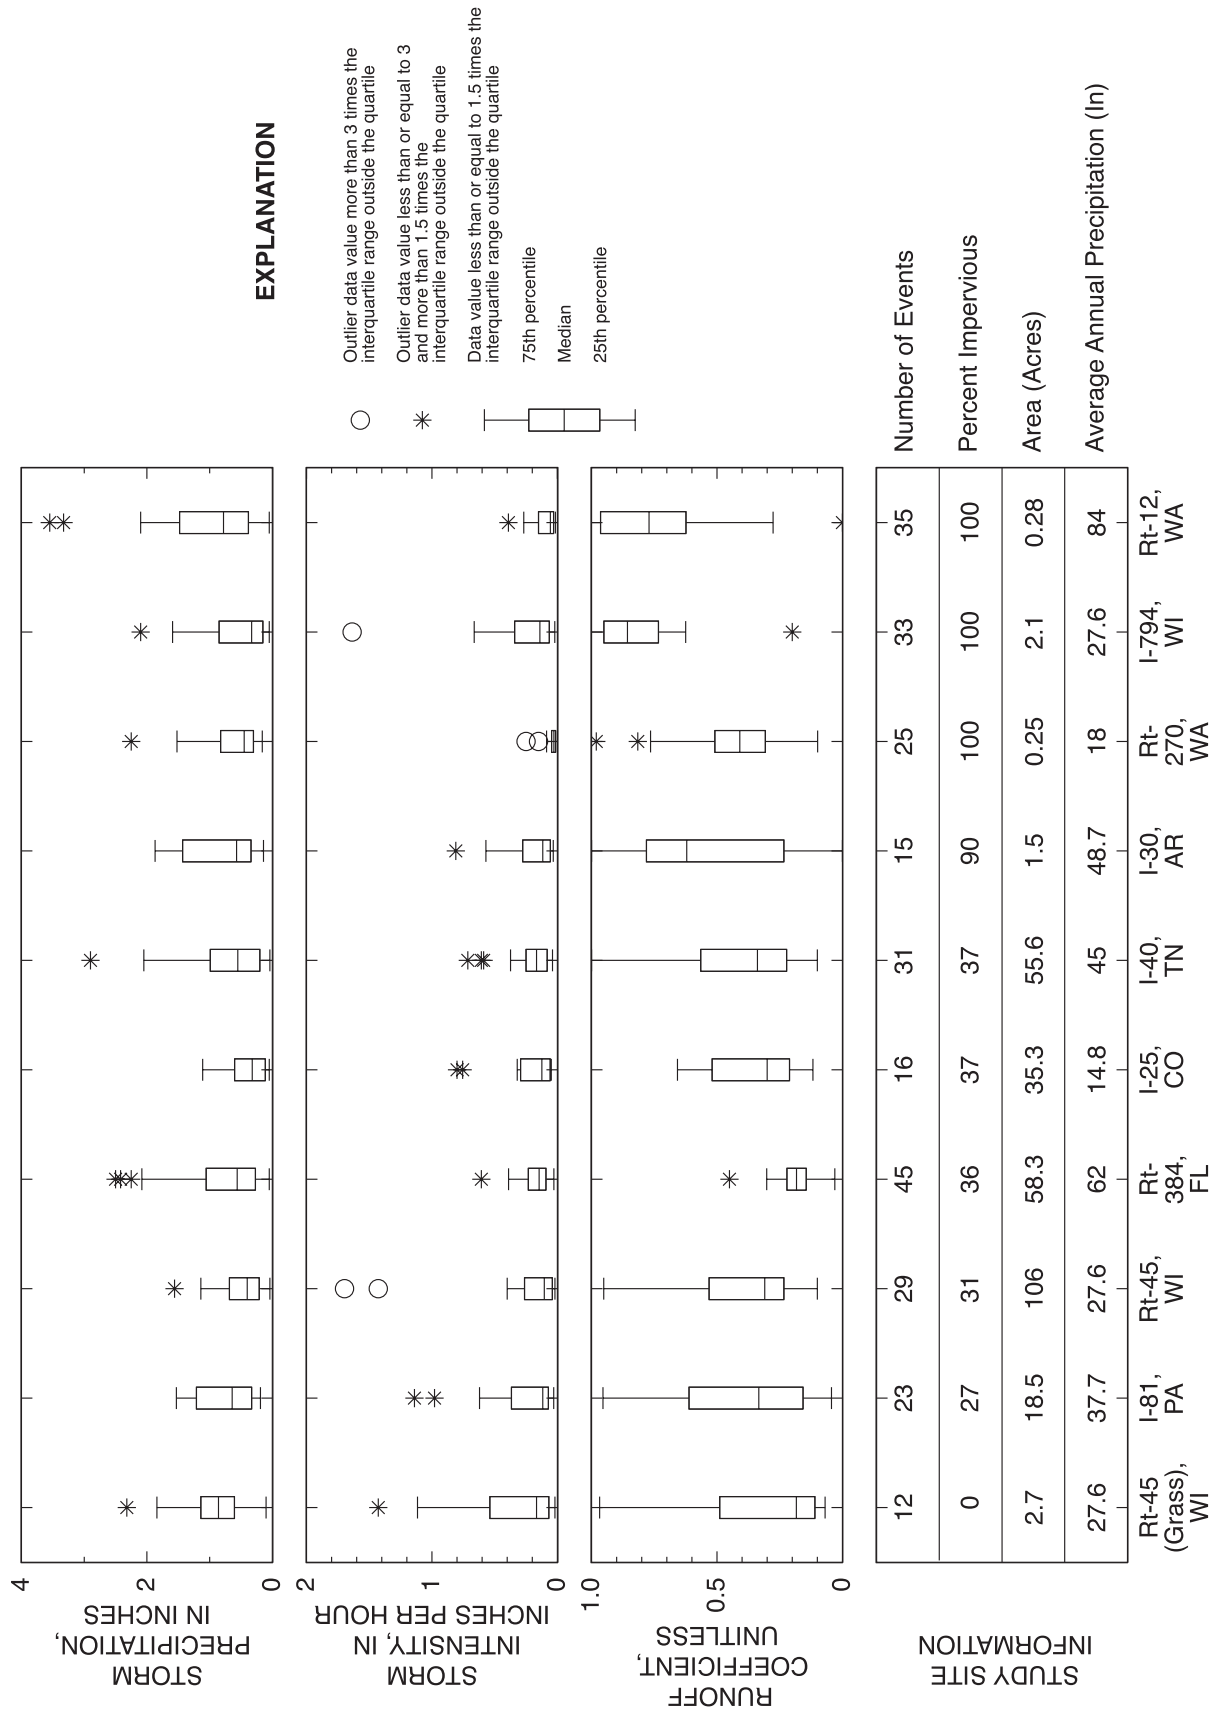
EXPLANATION

Outlier data value more than 3 times the interquartile range outside the quartile

Outlier data value less than or equal to 3 and more than 1.5 times the interquartile range outside the quartile

Data value less than or equal to 1.5 times the interquartile range outside the quartile

75th percentile

Median

25th percentile

STORM PRECIPITATION, IN INCHES

4
2
0

STORM INTENSITY, IN INCHES PER HOUR

2
1
0

RUNOFF COEFFICIENT, UNITLESS

1.0
0.5
0

STUDY SITE INFORMATION

| Rt-45 (Grass), WI | I-81, PA | Rt-45, WI | Rt-384, FL | I-25, CO | I-40, TN | I-30, AR | Rt-270, WA | I-794, WI | Rt-12, WA | |
|---|---|---|---|---|---|---|---|---|---|---|
| 12 | 23 | 29 | 45 | 16 | 31 | 15 | 25 | 33 | 35 | Number of Events |
| 0 | 27 | 31 | 36 | 37 | 37 | 90 | 100 | 100 | 100 | Percent Impervious |
| 2.7 | 18.5 | 106 | 58.3 | 35.3 | 55.6 | 1.5 | 0.25 | 2.1 | 0.28 | Area (Acres) |
| 27.6 | 37.7 | 27.6 | 62 | 14.8 | 45 | 48.7 | 18 | 27.6 | 84 | Average Annual Precipitation (In) |